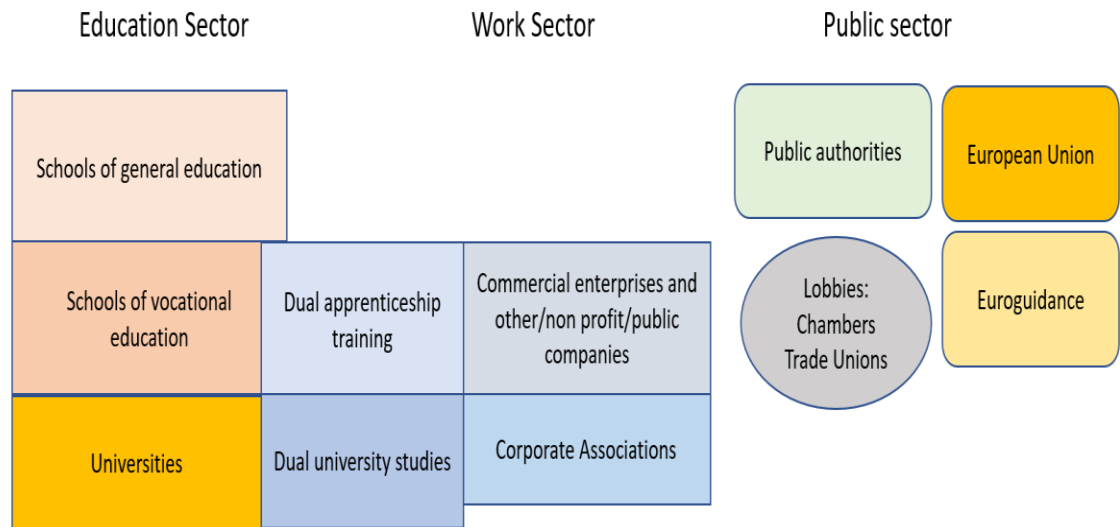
Education Sector

Work Sector

Public sector

Schools of general education

Public authorities

European Union

Schools of vocational education

Dual apprenticeship training

Commercial enterprises and other/non profit/public companies

Lobbies: Chambers Trade Unions

Euroguidance

Universities

Dual university studies

Corporate Associations